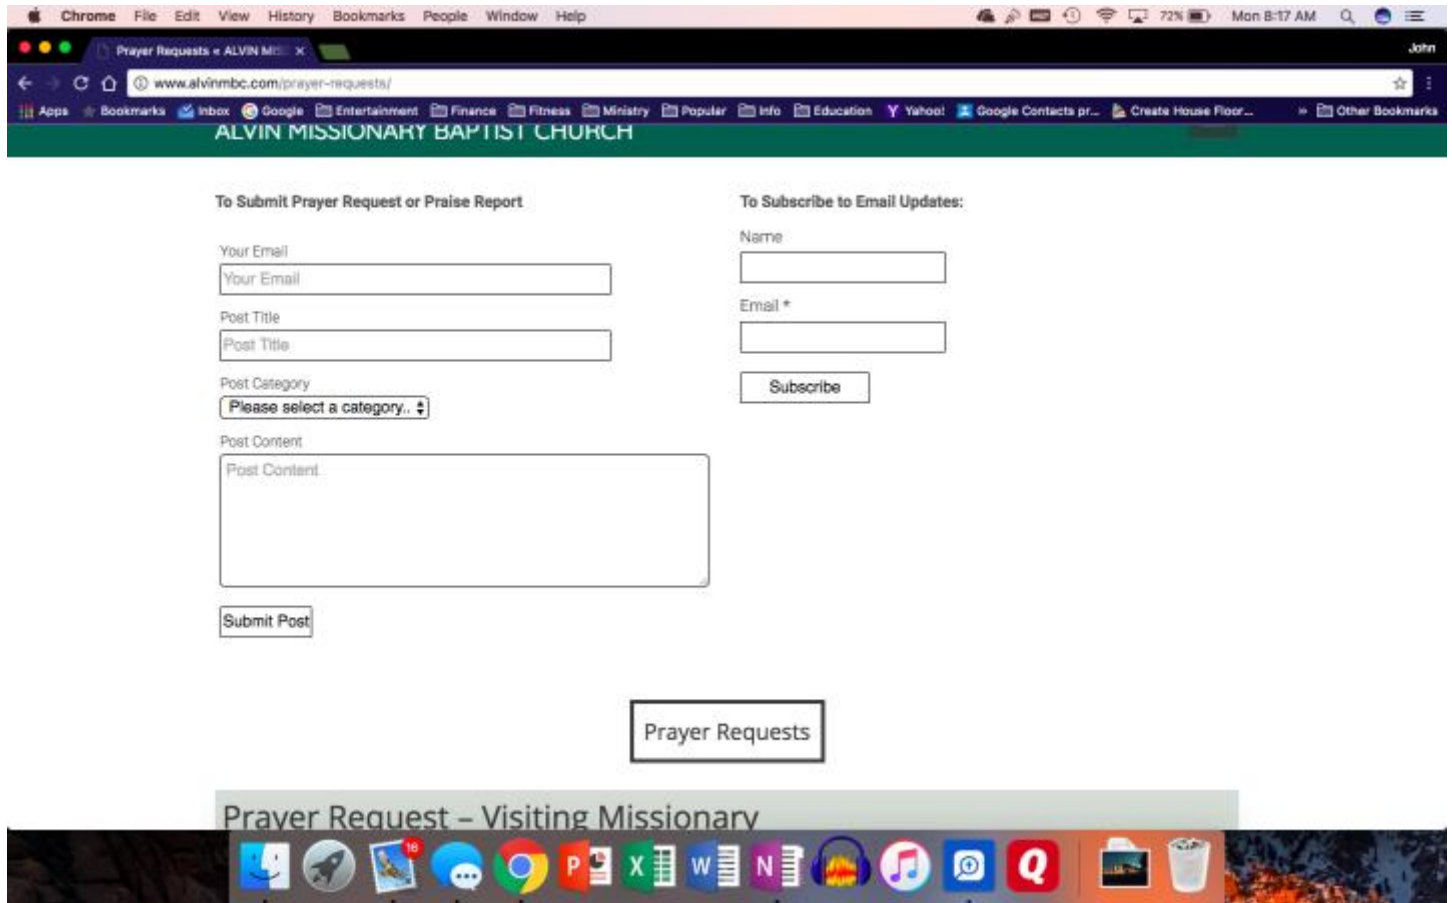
Chrome File Edit View History Bookmarks People Window Help
72% Mon 8:17 AM
Prayer Requests « ALVIN M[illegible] ×
John
www.alvinmbc.com/prayer-requests/
Apps Bookmarks Inbox Google Entertainment Finance Fitness Ministry Popular Info Education Yahoo! Google Contacts pr... Create House Floor... » Other Bookmarks

ALVIN MISSIONARY BAPTIST CHURCH

To Submit Prayer Request or Praise Report

Your Email
Your Email
Post Title
Post Title
Post Category
Please select a category..
Post Content
Post Content
Submit Post

To Subscribe to Email Updates:

Name
Email *
Subscribe

Prayer Requests

Prayer Request – Visiting Missionary

16